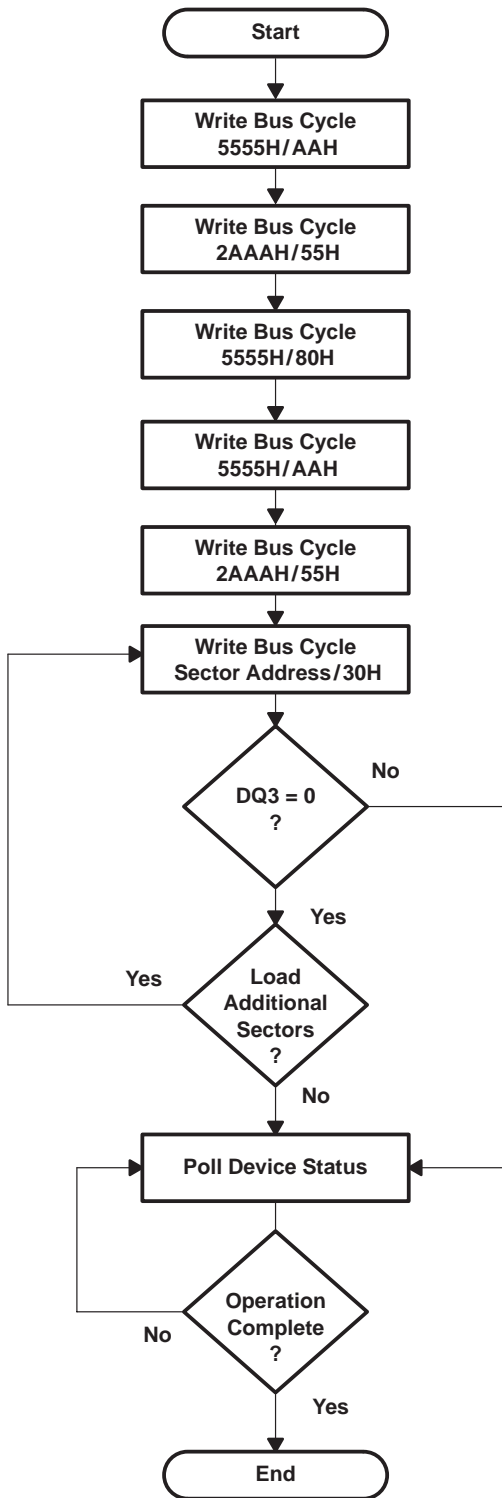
Start

Write Bus Cycle
5555H/AAH

Write Bus Cycle
2AAAH/55H

Write Bus Cycle
5555H/80H

Write Bus Cycle
5555H/AAH

Write Bus Cycle
2AAAH/55H

Write Bus Cycle
Sector Address/30H

DQ3 = 0
?

No

Yes

Yes

Load
Additional
Sectors
?

No

Poll Device Status

Operation
Complete
?

No

Yes

End